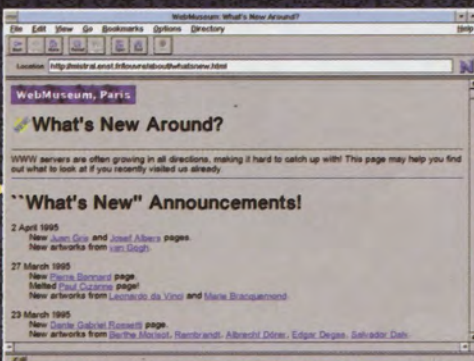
WebMuseum: What's New Around?

File Edit View Go Bookmarks Options Directory Help

Location: http://mistral.enst.fr/louvre/about/whatsnew.html

WebMuseum, Paris

What's New Around?

WWW servers are often growing in all directions, making it hard to catch up with! This page may help you find out what to look at if you recently visited us already

``What's New'' Announcements!

2 April 1995
New Juan Gris and Josef Albers pages.
New artworks from van Gogh.

27 March 1995
New Pierre Bonnard page.
Melted Paul Cezanne page!
New artworks from Leonardo da Vinci and Marie Bracquemond.

23 March 1995
New Dante Gabriel Rossetti page.
New artworks from Berthe Morisot, Rembrandt, Albrecht Dürer, Edgar Degas, Salvador Dali,